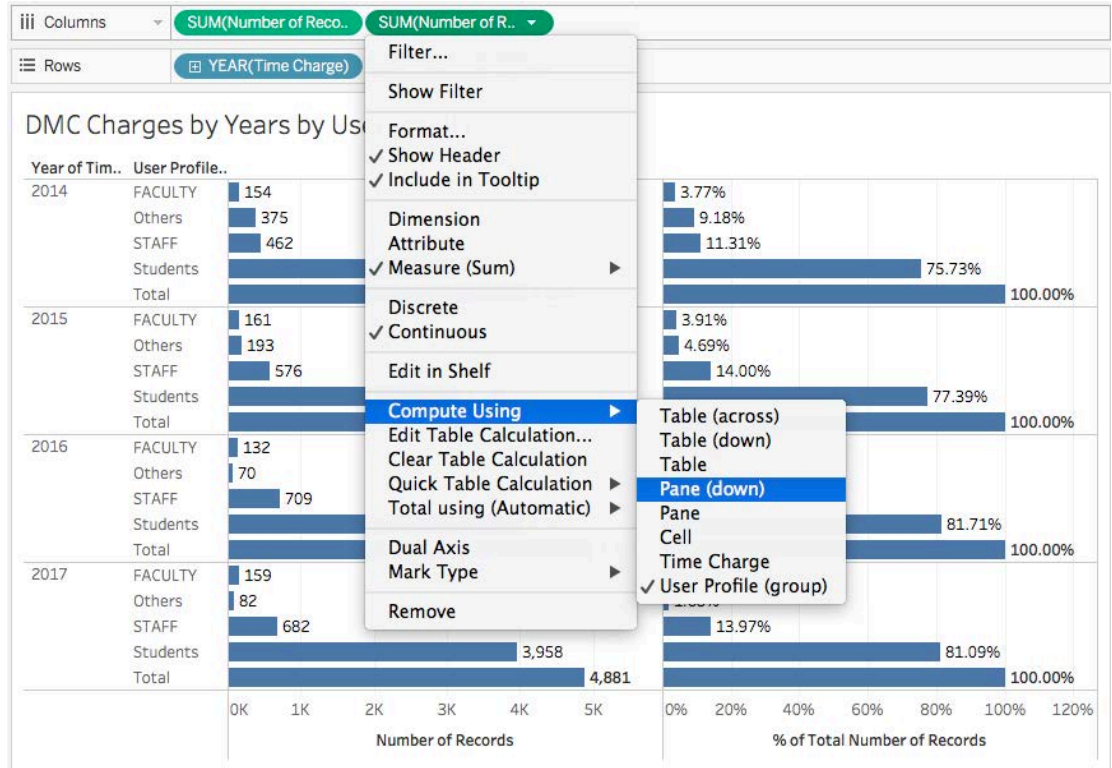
iii Columns | SUM(Number of Reco.. | SUM(Number of R.. ▾

☰ Rows | ⊞ YEAR(Time Charge)

DMC Charges by Years by Use

| Year of Tim.. | User Profile.. | Number of Records | % of Total Number of Records |
|---|---|---|---|
| 2014 | FACULTY | 154 | 3.77% |
| | Others | 375 | 9.18% |
| | STAFF | 462 | 11.31% |
| | Students | | 75.73% |
| | Total | | 100.00% |
| 2015 | FACULTY | 161 | 3.91% |
| | Others | 193 | 4.69% |
| | STAFF | 576 | 14.00% |
| | Students | | 77.39% |
| | Total | | 100.00% |
| 2016 | FACULTY | 132 | |
| | Others | 70 | |
| | STAFF | 709 | |
| | Students | | 81.71% |
| | Total | | 100.00% |
| 2017 | FACULTY | 159 | |
| | Others | 82 | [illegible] |
| | STAFF | 682 | 13.97% |
| | Students | 3,958 | 81.09% |
| | Total | 4,881 | 100.00% |

0K 1K 2K 3K 4K 5K
Number of Records

0% 20% 40% 60% 80% 100% 120%
% of Total Number of Records

Filter...
Show Filter
Format...
✓ Show Header
✓ Include in Tooltip
Dimension
Attribute
✓ Measure (Sum) ▶
Discrete
✓ Continuous
Edit in Shelf
Compute Using ▶
Edit Table Calculation...
Clear Table Calculation
Quick Table Calculation ▶
Total using (Automatic) ▶
Dual Axis
Mark Type ▶
Remove

Table (across)
Table (down)
Table
Pane (down)
Pane
Cell
Time Charge
✓ User Profile (group)